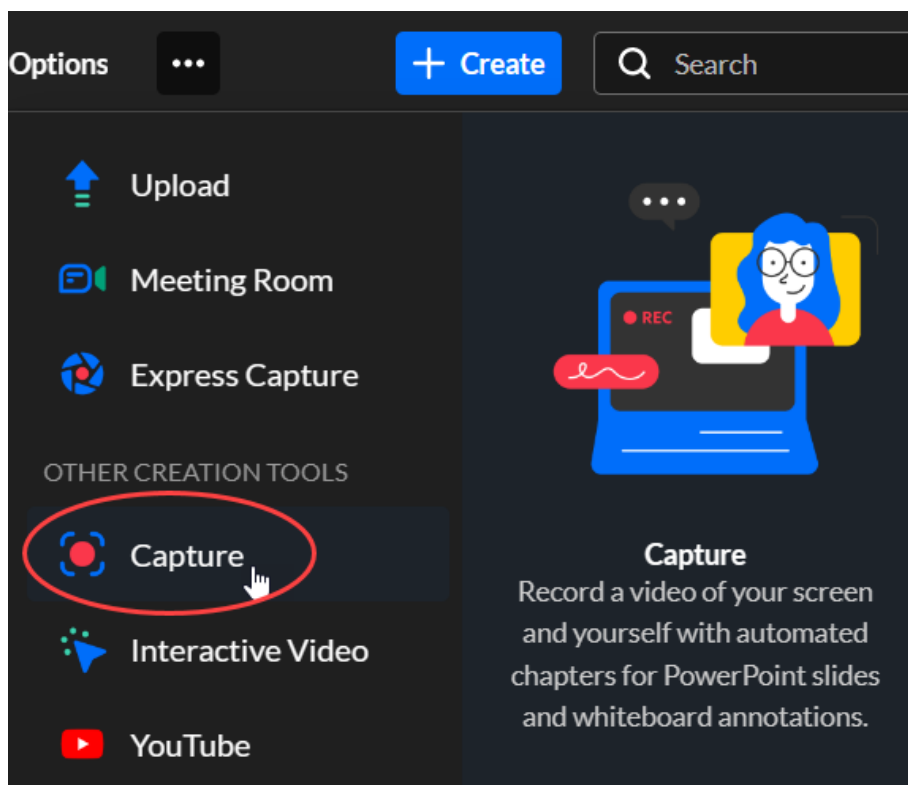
Options ··· + Create Search

Upload

Meeting Room

Express Capture

OTHER CREATION TOOLS

Capture

Interactive Video

YouTube

REC

Capture
Record a video of your screen and yourself with automated chapters for PowerPoint slides and whiteboard annotations.